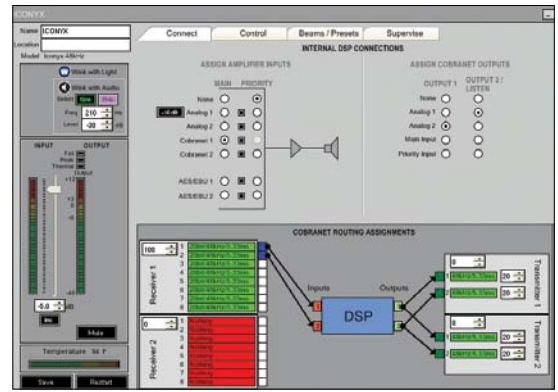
ICONYX

Name ICONYX
Location
Model Iconyx 48kHz

Wink with Light
Wink with Audio
Select Sine Pink
Freq 210 Hz
Level -30 dB

INPUT OUTPUT
Fail
Peak
Thermal
Output

-5.0 dB
Mute

Temperature 94 F

Save Restart

Connect Control Beams / Presets Supervise

INTERNAL DSP CONNECTIONS

ASSIGN AMPLIFIER INPUTS
MAIN PRIORITY
None
Analog 1
Analog 2
Cobranet 1
Cobranet 2
AES/EBU 1
AES/EBU 2

ASSIGN COBRANET OUTPUTS
OUTPUT 1 OUTPUT 2 / LISTEN
None
Analog 1
Analog 2
Main Input
Priority Input

COBRANET ROUTING ASSIGNMENTS

Receiver 1
100
1
2
3
4
5
6
7
8

Receiver 2
0
1
2
3
4
5
6
7
8

Inputs
DSP
Outputs

Transmitter 1
0
1
2
20
20

Transmitter 2
0
1
2
20
20